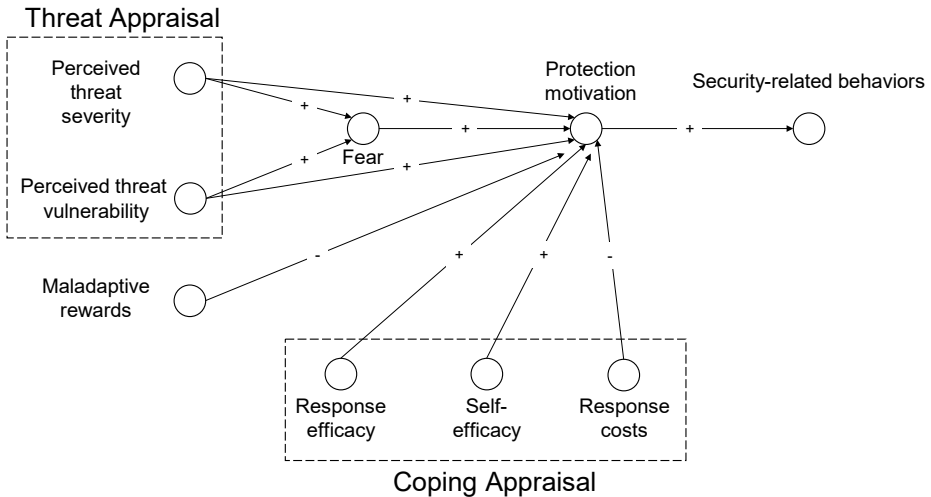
Threat Appraisal

Perceived threat severity

Perceived threat vulnerability

+

+

Fear

+

+

+

Protection motivation

+

Security-related behaviors

Maladaptive rewards

-

+

+

-

Response efficacy

Self-efficacy

Response costs

Coping Appraisal